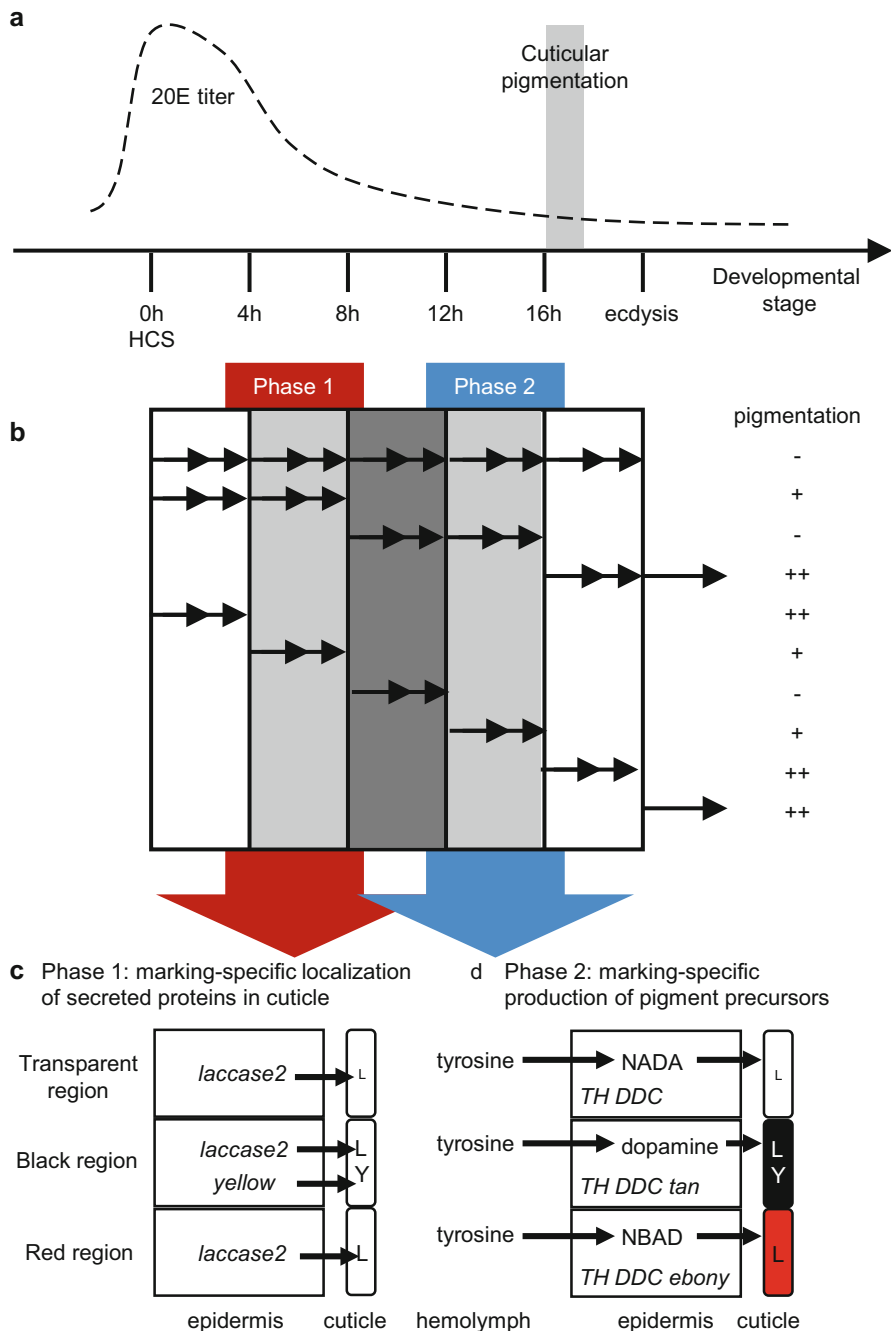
a

20E titer

Cuticular pigmentation

0h HCS

4h

8h

12h

16h

ecdysis

Developmental stage

Phase 1

Phase 2

b

pigmentation

-
+
-
++
++
+
-
+
++
++

c Phase 1: marking-specific localization of secreted proteins in cuticle

d Phase 2: marking-specific production of pigment precursors

Transparent region

laccase2

L

Black region

laccase2

yellow

L
Y

Red region

laccase2

L

epidermis

cuticle

tyrosine

NADA

TH DDC

L

tyrosine

dopamine

TH DDC tan

L
Y

tyrosine

NBAD

TH DDC ebony

L

hemolymph

epidermis

cuticle